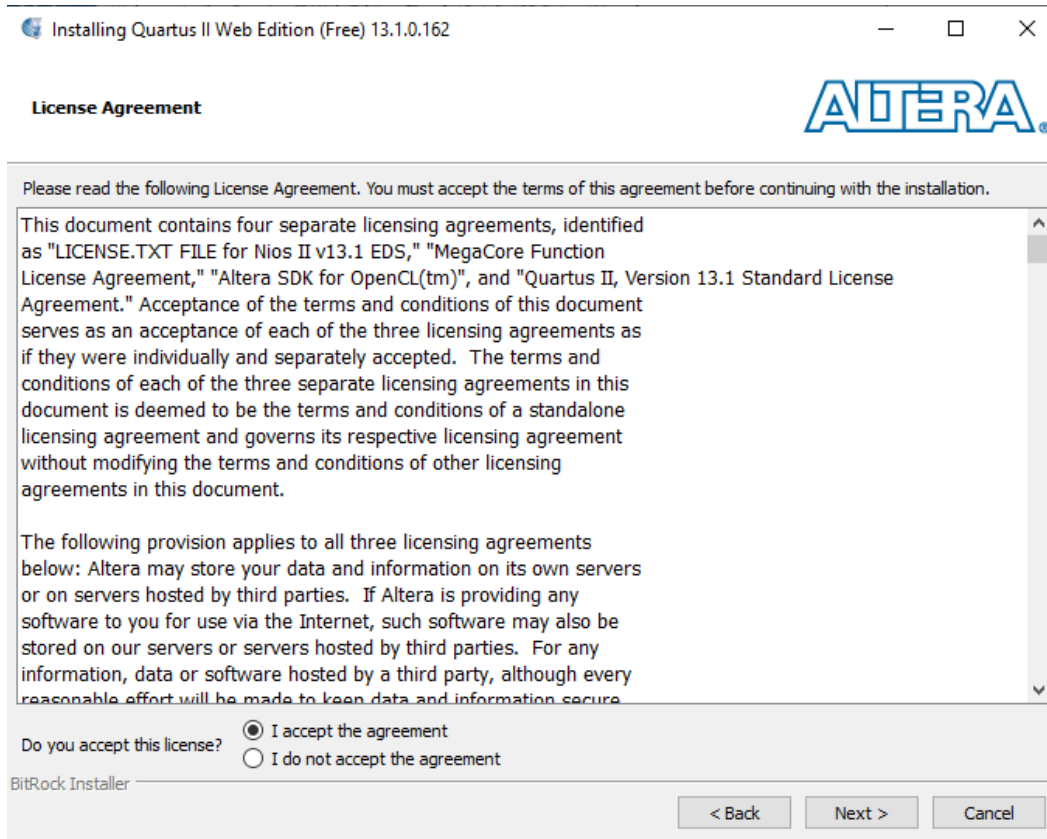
Installing Quartus II Web Edition (Free) 13.1.0.162

License Agreement

ALTERA

Please read the following License Agreement. You must accept the terms of this agreement before continuing with the installation.

This document contains four separate licensing agreements, identified as "LICENSE.TXT FILE for Nios II v13.1 EDS," "MegaCore Function License Agreement," "Altera SDK for OpenCL(tm)", and "Quartus II, Version 13.1 Standard License Agreement." Acceptance of the terms and conditions of this document serves as an acceptance of each of the three licensing agreements as if they were individually and separately accepted. The terms and conditions of each of the three separate licensing agreements in this document is deemed to be the terms and conditions of a standalone licensing agreement and governs its respective licensing agreement without modifying the terms and conditions of other licensing agreements in this document.

The following provision applies to all three licensing agreements below: Altera may store your data and information on its own servers or on servers hosted by third parties. If Altera is providing any software to you for use via the Internet, such software may also be stored on our servers or servers hosted by third parties. For any information, data or software hosted by a third party, although every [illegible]

Do you accept this license?
I accept the agreement
I do not accept the agreement

BitRock Installer

< Back
Next >
Cancel